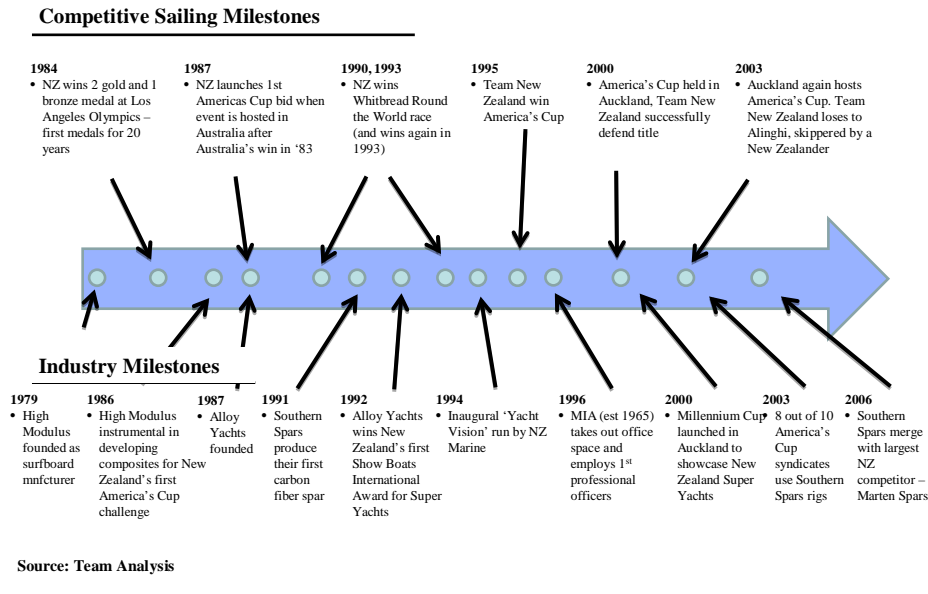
Competitive Sailing Milestones

1984
• NZ wins 2 gold and 1 bronze medal at Los Angeles Olympics – first medals for 20 years

1987
• NZ launches 1st Americas Cup bid when event is hosted in Australia after Australia's win in '83

1990, 1993
• NZ wins Whitbread Round the World race (and wins again in 1993)

1995
• Team New Zealand win America's Cup

2000
• America's Cup held in Auckland, Team New Zealand successfully defend title

2003
• Auckland again hosts America's Cup. Team New Zealand loses to Alinghi, skippered by a New Zealander

Industry Milestones

1979
• High Modulus founded as surfboard mnfcturer

1986
• High Modulus instrumental in developing composites for New Zealand's first America's Cup challenge

1987
• Alloy Yachts founded

1991
• Southern Spars produce their first carbon fiber spar

1992
• Alloy Yachts wins New Zealand's first Show Boats International Award for Super Yachts

1994
• Inaugural 'Yacht Vision' run by NZ Marine

1996
• MIA (est 1965) takes out office space and employs 1$^{st}$ professional officers

2000
• Millennium Cup launched in Auckland to showcase New Zealand Super Yachts

2003
• 8 out of 10 America's Cup syndicates use Southern Spars rigs

2006
• Southern Spars merge with largest NZ competitor – Marten Spars

Source: Team Analysis